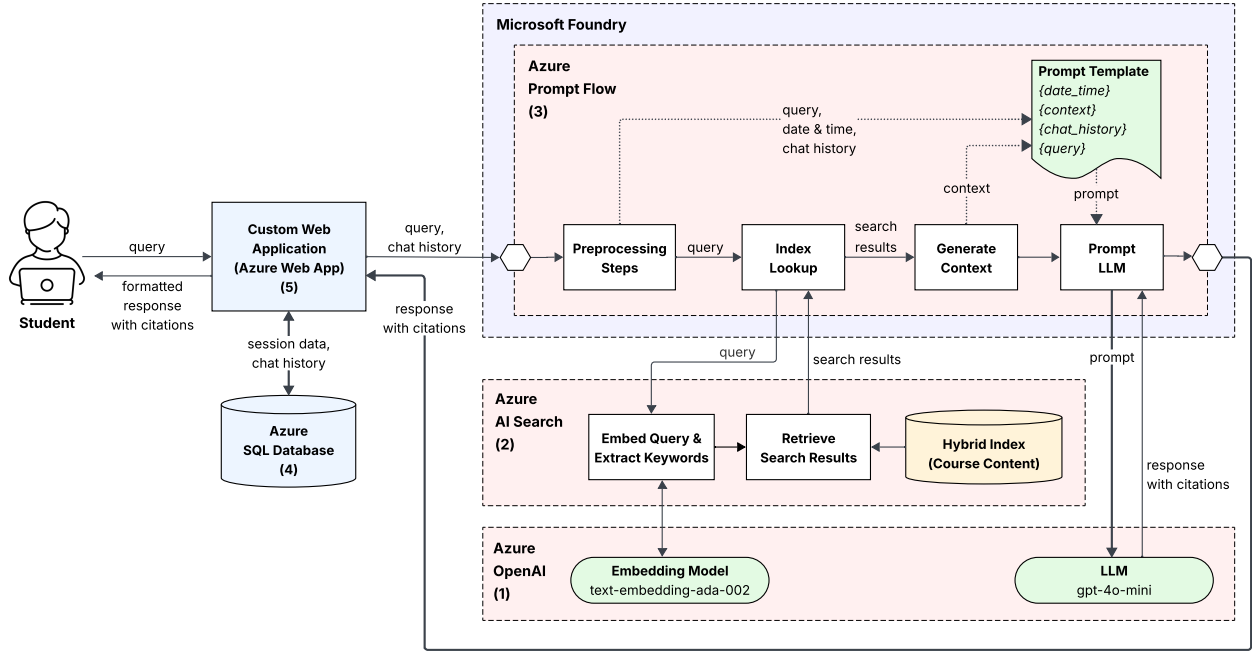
Microsoft Foundry

Azure
Prompt Flow
(3)

Prompt Template
{date_time}
{context}
{chat_history}
{query}

query,
date & time,
chat history

context

prompt

Student

query

formatted response with citations

Custom Web Application (Azure Web App) (5)

query, chat history

response with citations

Preprocessing Steps

query

Index Lookup

search results

Generate Context

Prompt LLM

session data, chat history

Azure SQL Database (4)

query

search results

prompt

Azure
AI Search
(2)

Embed Query & Extract Keywords

Retrieve Search Results

Hybrid Index (Course Content)

response with citations

Azure
OpenAI
(1)

Embedding Model
text-embedding-ada-002

LLM
gpt-4o-mini